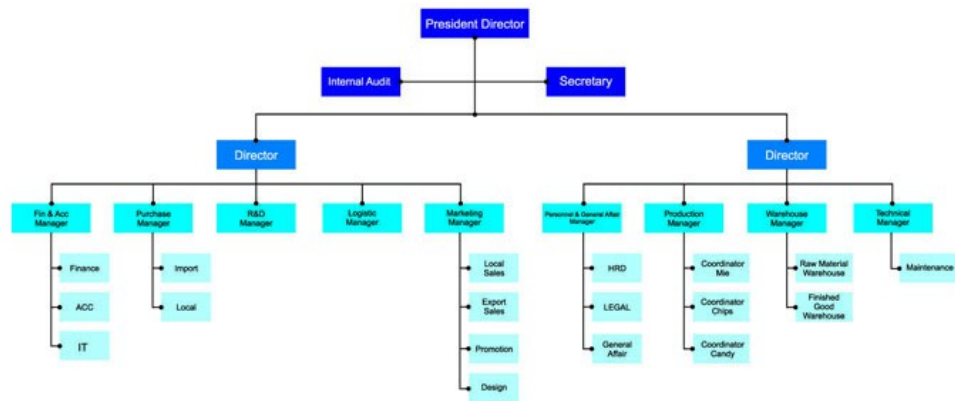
President Director

Internal Audit

Secretary

Director

Director

Fin & Acc Manager

Finance

ACC

IT

Purchase Manager

Import

Local

R&D Manager

Logistic Manager

Marketing Manager

Local Sales

Export Sales

Promotion

Design

Personnel & General Affair Manager

HRD

LEGAL

General Affair

Production Manager

Coordinator Mie

Coordinator Chips

Coordinator Candy

Warehouse Manager

Raw Material Warehouse

Finished Good Warehouse

Technical Manager

Maintenance